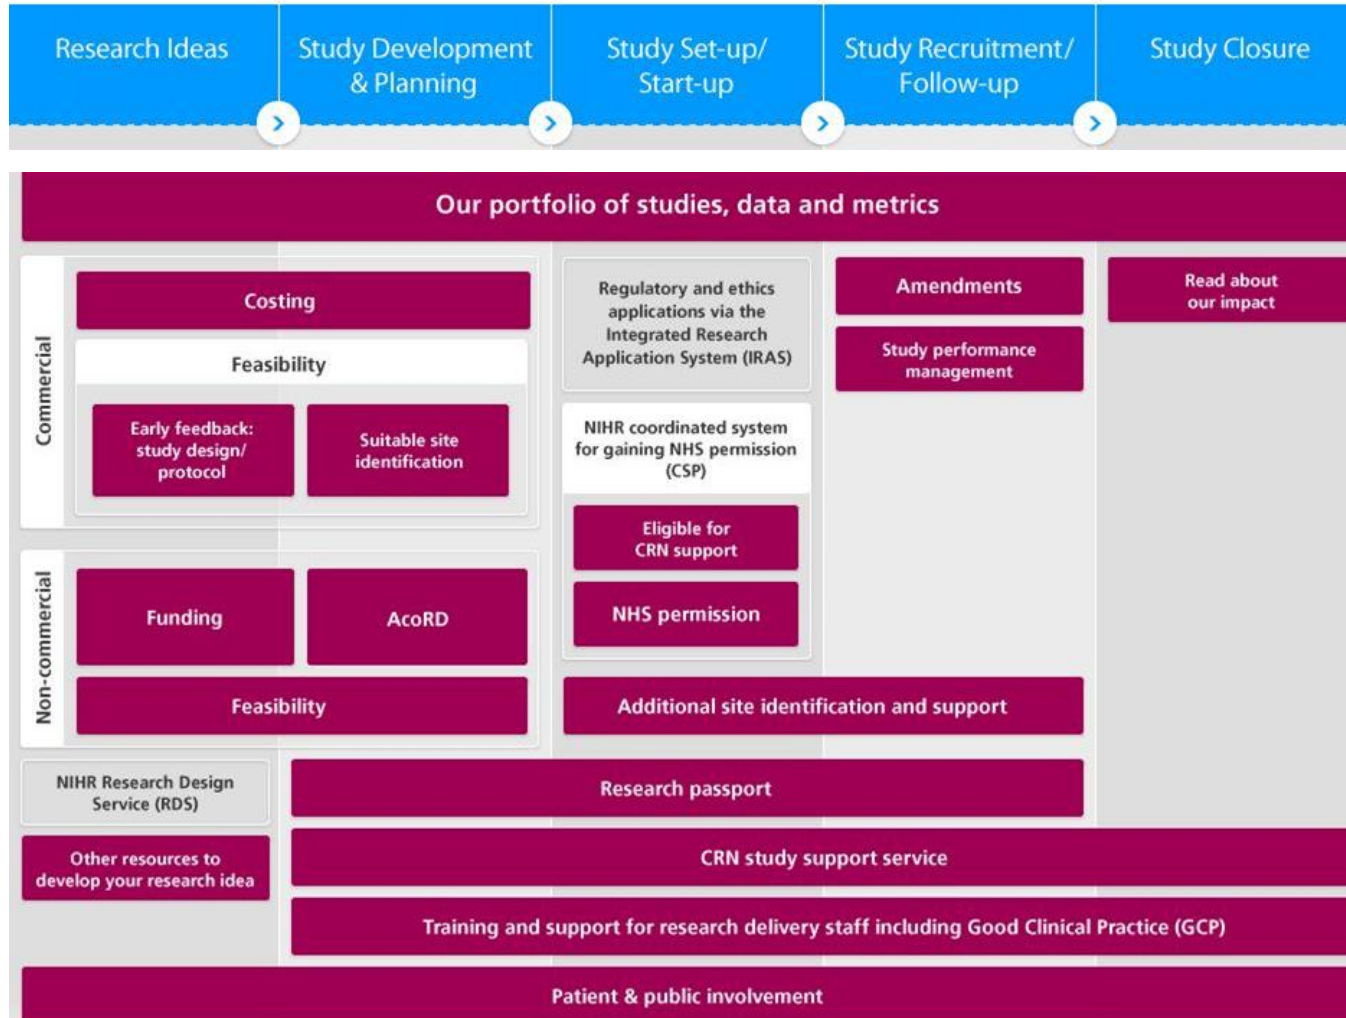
Research Ideas

Study Development & Planning

Study Set-up/ Start-up

Study Recruitment/ Follow-up

Study Closure

Our portfolio of studies, data and metrics

Commercial

Costing

Feasibility

Early feedback: study design/ protocol

Suitable site identification

Regulatory and ethics applications via the Integrated Research Application System (IRAS)

NIHR coordinated system for gaining NHS permission (CSP)

Eligible for CRN support

NHS permission

Amendments

Study performance management

Read about our impact

Non-commercial

Funding

AcoRD

Feasibility

Additional site identification and support

NIHR Research Design Service (RDS)

Other resources to develop your research idea

Research passport

CRN study support service

Training and support for research delivery staff including Good Clinical Practice (GCP)

Patient & public involvement